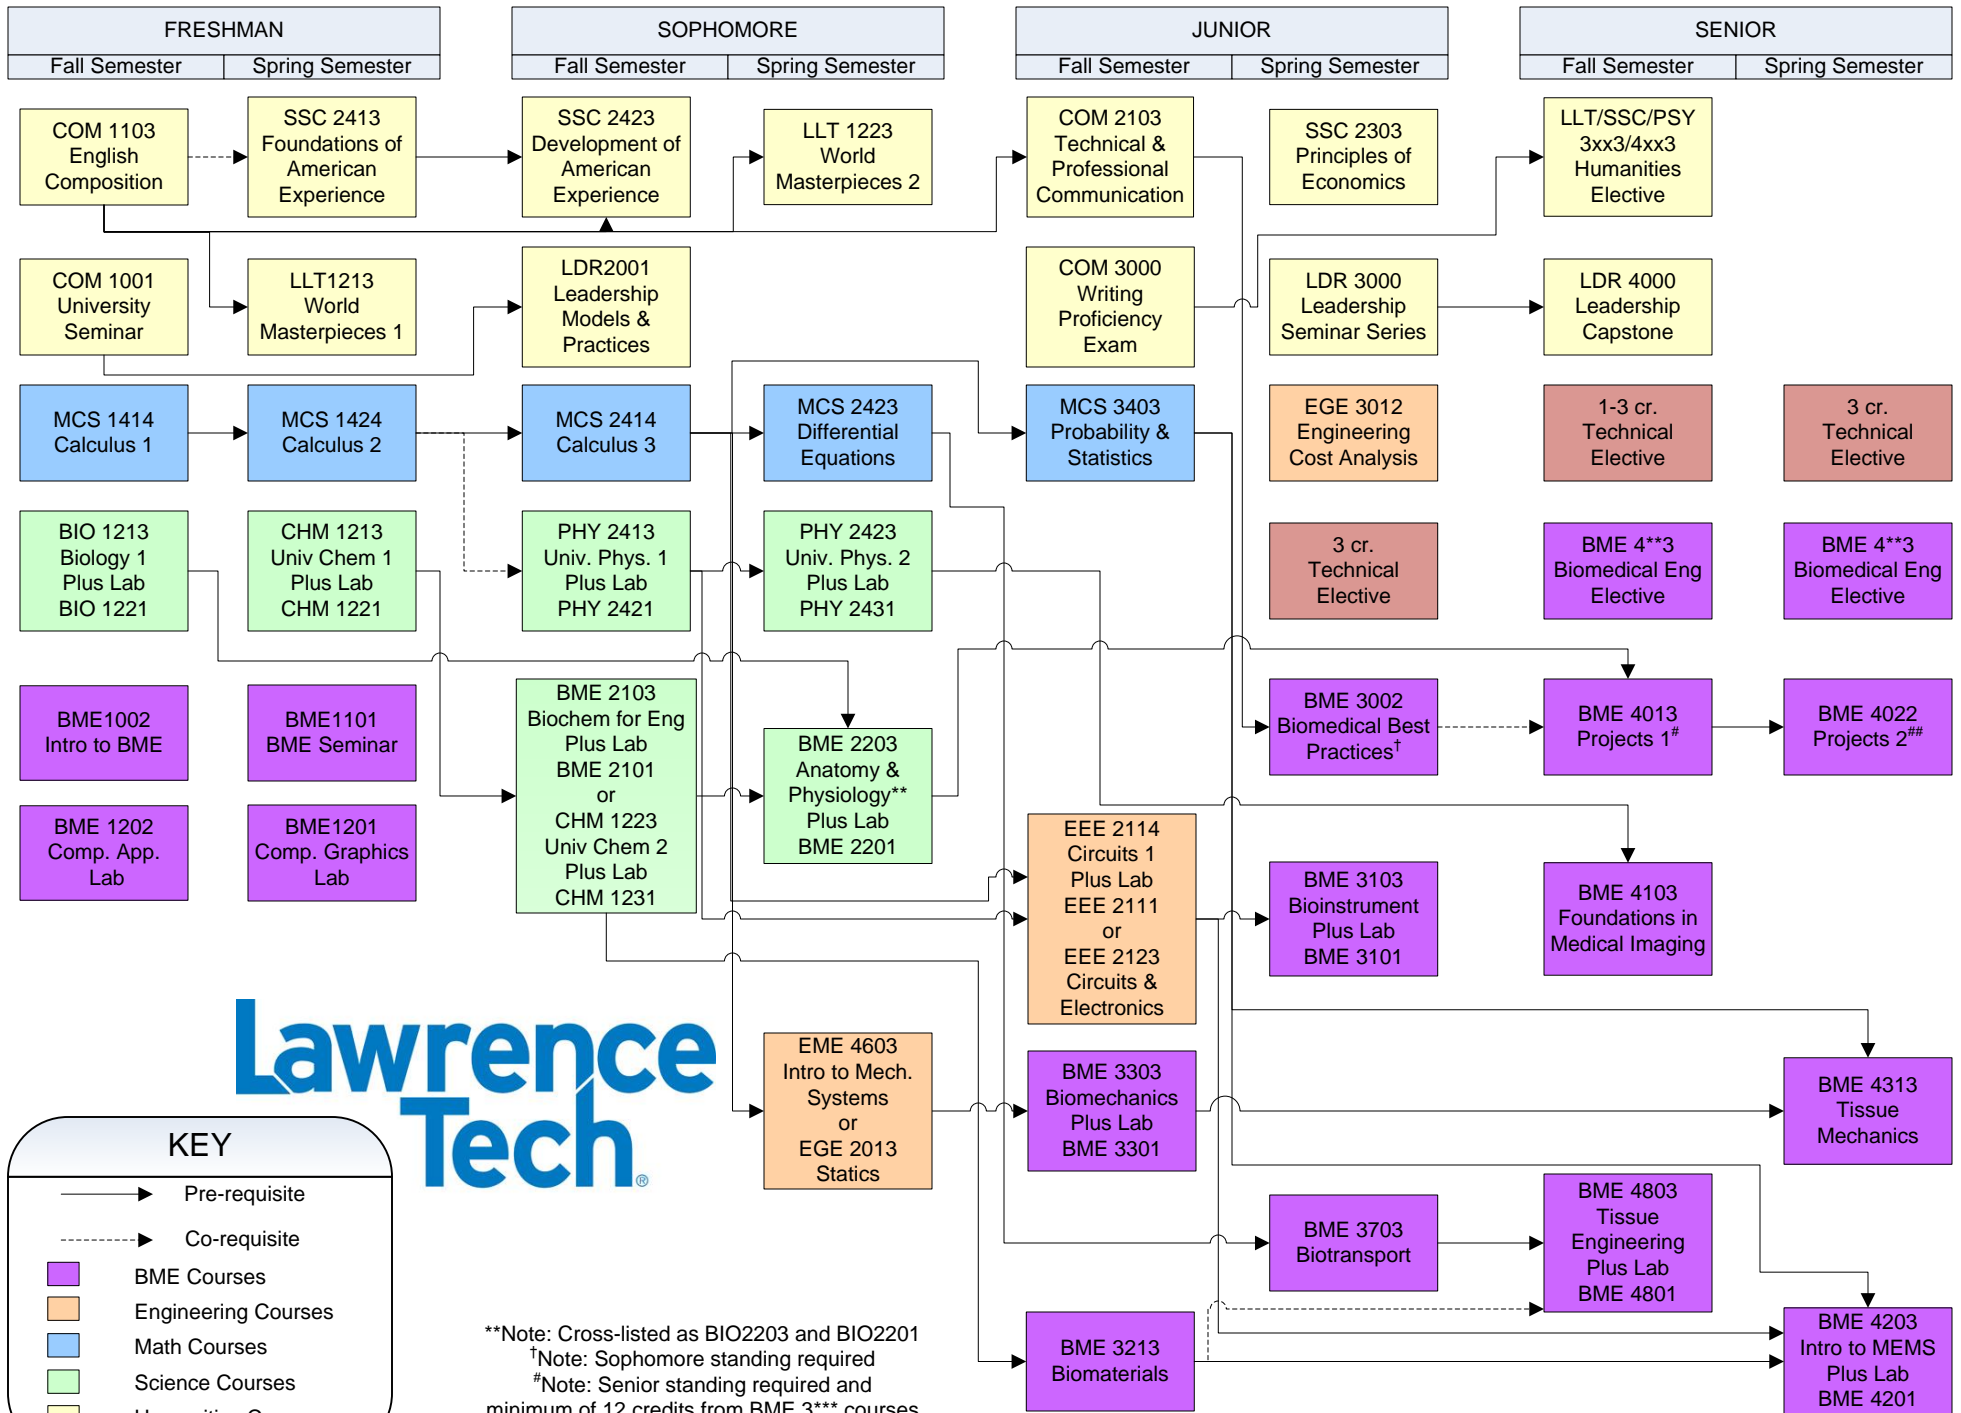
| FRESHMAN | | SOPHOMORE | | JUNIOR | | SENIOR | |
|---|---|---|---|---|---|---|---|
| Fall Semester | Spring Semester | Fall Semester | Spring Semester | Fall Semester | Spring Semester | Fall Semester | Spring Semester |

COM 1103 English Composition

SSC 2413 Foundations of American Experience

SSC 2423 Development of American Experience

LLT 1223 World Masterpieces 2

COM 2103 Technical & Professional Communication

SSC 2303 Principles of Economics

LLT/SSC/PSY 3xx3/4xx3 Humanities Elective

COM 1001 University Seminar

LLT1213 World Masterpieces 1

LDR2001 Leadership Models & Practices

COM 3000 Writing Proficiency Exam

LDR 3000 Leadership Seminar Series

LDR 4000 Leadership Capstone

MCS 1414 Calculus 1

MCS 1424 Calculus 2

MCS 2414 Calculus 3

MCS 2423 Differential Equations

MCS 3403 Probability & Statistics

EGE 3012 Engineering Cost Analysis

1-3 cr. Technical Elective

3 cr. Technical Elective

BIO 1213 Biology 1 Plus Lab BIO 1221

CHM 1213 Univ Chem 1 Plus Lab CHM 1221

PHY 2413 Univ. Phys. 1 Plus Lab PHY 2421

PHY 2423 Univ. Phys. 2 Plus Lab PHY 2431

3 cr. Technical Elective

BME 4**3 Biomedical Eng Elective

BME 4**3 Biomedical Eng Elective

BME1002 Intro to BME

BME1101 BME Seminar

BME 2103 Biochem for Eng Plus Lab BME 2101 or CHM 1223 Univ Chem 2 Plus Lab CHM 1231

BME 2203 Anatomy & Physiology** Plus Lab BME 2201

BME 3002 Biomedical Best Practices$^{\dagger}$

BME 4013 Projects 1$^{\#}$

BME 4022 Projects 2$^{\#\#}$

BME 1202 Comp. App. Lab

BME1201 Comp. Graphics Lab

EEE 2114 Circuits 1 Plus Lab EEE 2111 or EEE 2123 Circuits & Electronics

BME 3103 Bioinstrument Plus Lab BME 3101

BME 4103 Foundations in Medical Imaging

Lawrence Tech®

EME 4603 Intro to Mech. Systems or EGE 2013 Statics

BME 3303 Biomechanics Plus Lab BME 3301

BME 4313 Tissue Mechanics

KEY

Pre-requisite

Co-requisite

BME Courses

Engineering Courses

Math Courses

Science Courses

BME 3703 Biotransport

BME 4803 Tissue Engineering Plus Lab BME 4801

BME 3213 Biomaterials

BME 4203 Intro to MEMS Plus Lab BME 4201

**Note: Cross-listed as BIO2203 and BIO2201
$^{\dagger}$Note: Sophomore standing required
$^{\#}$Note: Senior standing required and minimum of 12 credits from BME 3*** courses